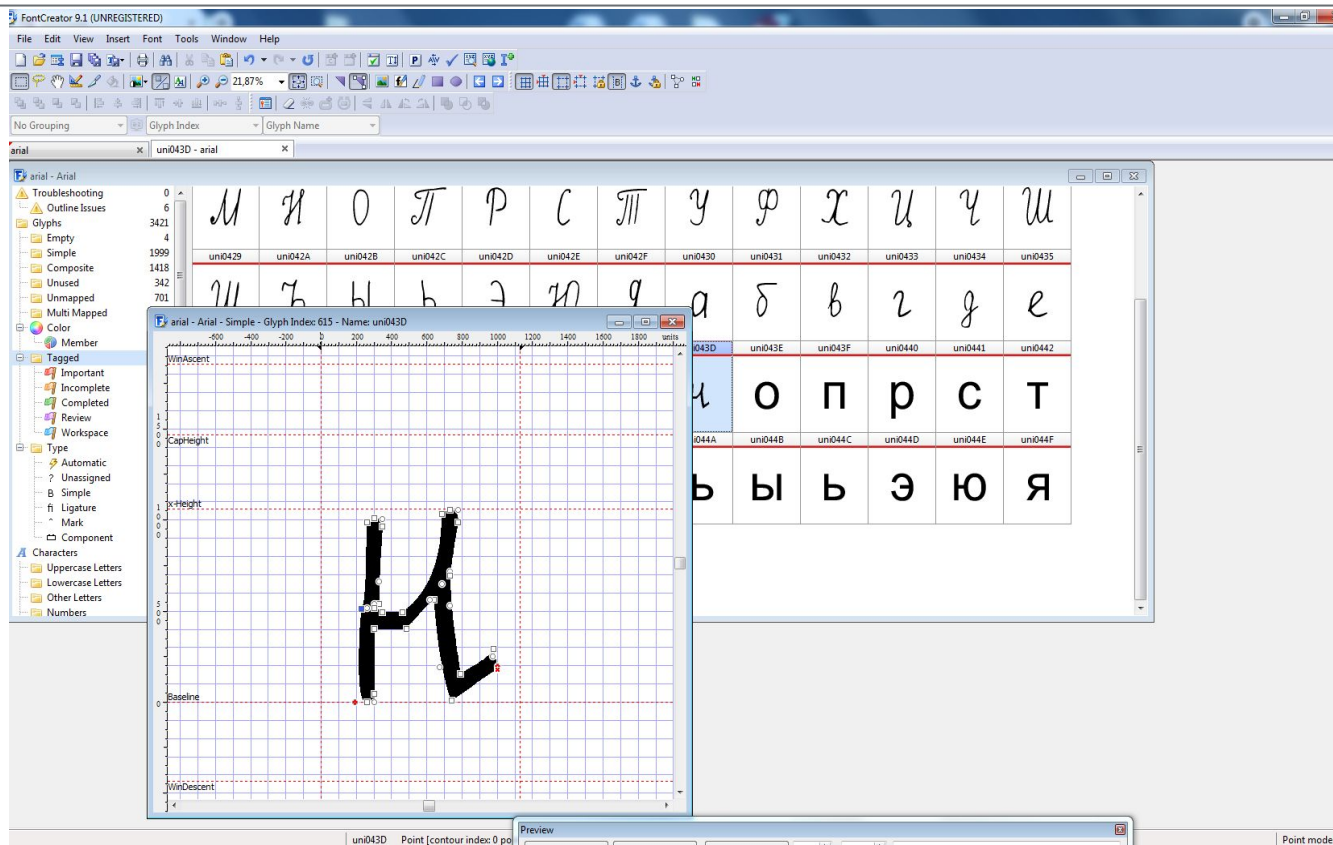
FontCreator 9.1 (UNREGISTERED)

File Edit View Insert Font Tools Window Help

21,87%

No Grouping | Glyph Index | Glyph Name

arial | uni043D - arial

arial - Arial

Troubleshooting 0
Outline Issues 6
Glyphs 3421
Empty 4
Simple 1999
Composite 1418
Unused 342
Unmapped 701
Multi Mapped
Color
Member
Tagged
Important
Incomplete
Completed
Review
Workspace
Type
Automatic
? Unassigned
B Simple
fi Ligature
Mark
Component
Characters
Uppercase Letters
Lowercase Letters
Other Letters
Numbers

М Н О П Р С Т У Ф Х Ц Ч Ш

| uni0429 | uni042A | uni042B | uni042C | uni042D | uni042E | uni042F | uni0430 | uni0431 | uni0432 | uni0433 | uni0434 | uni0435 |
|---|---|---|---|---|---|---|---|---|---|---|---|---|

Щ Ъ Ы Ь Э Ю Я а б в г д е

| uni043D | uni043E | uni043F | uni0440 | uni0441 | uni0442 |
|---|---|---|---|---|---|

н о п р с т

| uni044A | uni044B | uni044C | uni044D | uni044E | uni044F |
|---|---|---|---|---|---|

ъ ы ь э ю я

arial - Arial - Simple - Glyph Index: 615 - Name: uni043D

-600 -400 -200 0 200 400 600 800 1000 1200 1400 1600 1800 units

WinAscent
CapHeight
x-Height
Baseline
WinDescent

1 5 0 0
1 0 0 0
5 0 0
0

uni043D Point [contour index: 0 po

Preview

Point mode